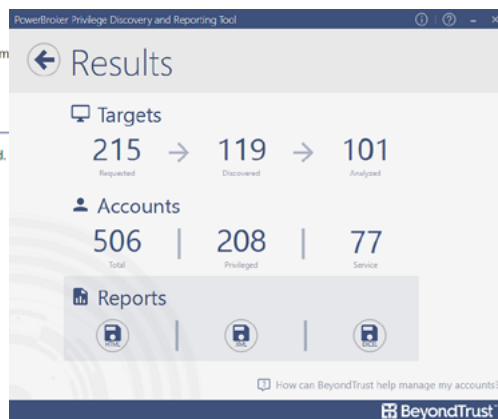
PowerBroker Privilege Discovery and Reporting Tool

m

Results

Targets

215 → 119 → 101

Requested Discovered Analyzed

d.

Accounts

506 | 208 | 77

Total Privileged Service

Reports

HTML | XML | EXCEL

How can BeyondTrust help manage my accounts?

BeyondTrust